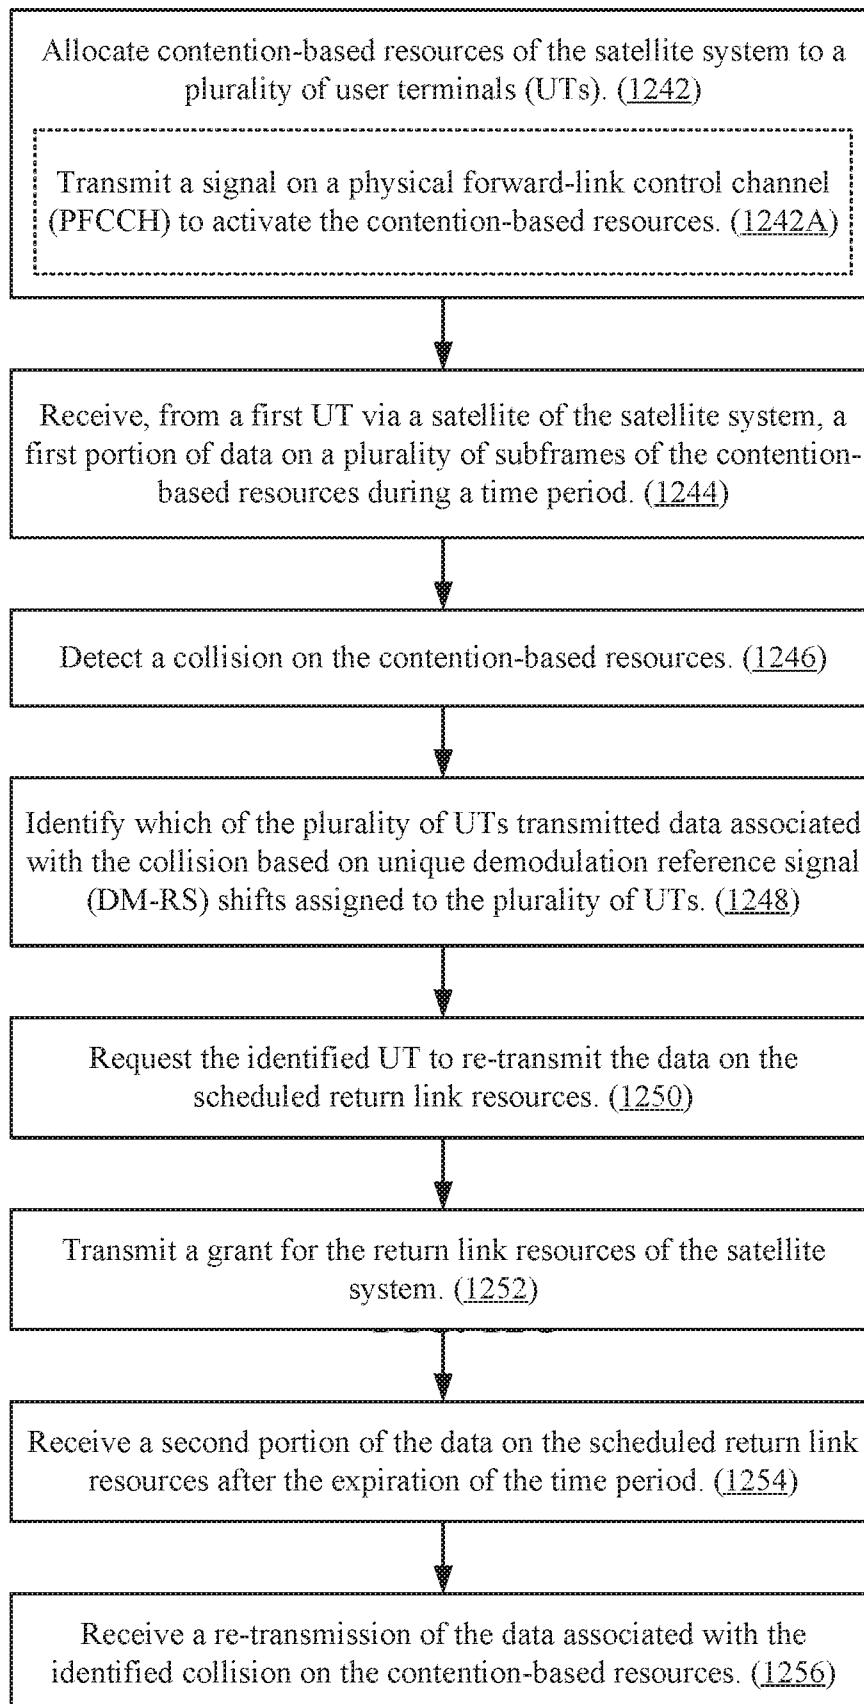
Allocate contention-based resources of the satellite system to a plurality of user terminals (UTs). (1242)

Transmit a signal on a physical forward-link control channel (PFCCH) to activate the contention-based resources. (1242A)

Receive, from a first UT via a satellite of the satellite system, a first portion of data on a plurality of subframes of the contention-based resources during a time period. (1244)

Detect a collision on the contention-based resources. (1246)

Identify which of the plurality of UTs transmitted data associated with the collision based on unique demodulation reference signal (DM-RS) shifts assigned to the plurality of UTs. (1248)

Request the identified UT to re-transmit the data on the scheduled return link resources. (1250)

Transmit a grant for the return link resources of the satellite system. (1252)

Receive a second portion of the data on the scheduled return link resources after the expiration of the time period. (1254)

Receive a re-transmission of the data associated with the identified collision on the contention-based resources. (1256)